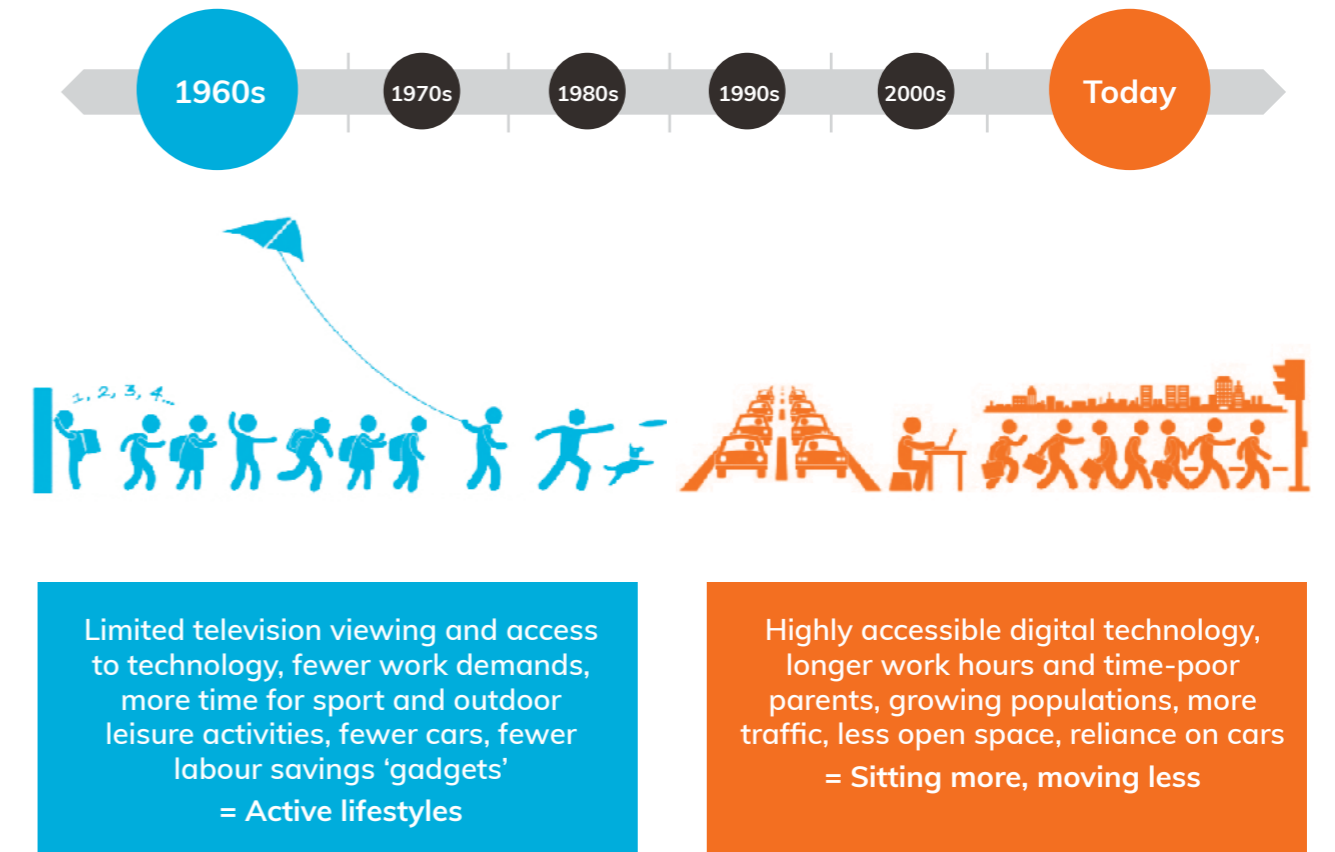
1960s

1970s

1980s

1990s

2000s

Today

1, 2, 3, 4...

Limited television viewing and access to technology, fewer work demands, more time for sport and outdoor leisure activities, fewer cars, fewer labour savings ‘gadgets’

= Active lifestyles

Highly accessible digital technology, longer work hours and time-poor parents, growing populations, more traffic, less open space, reliance on cars

= Sitting more, moving less